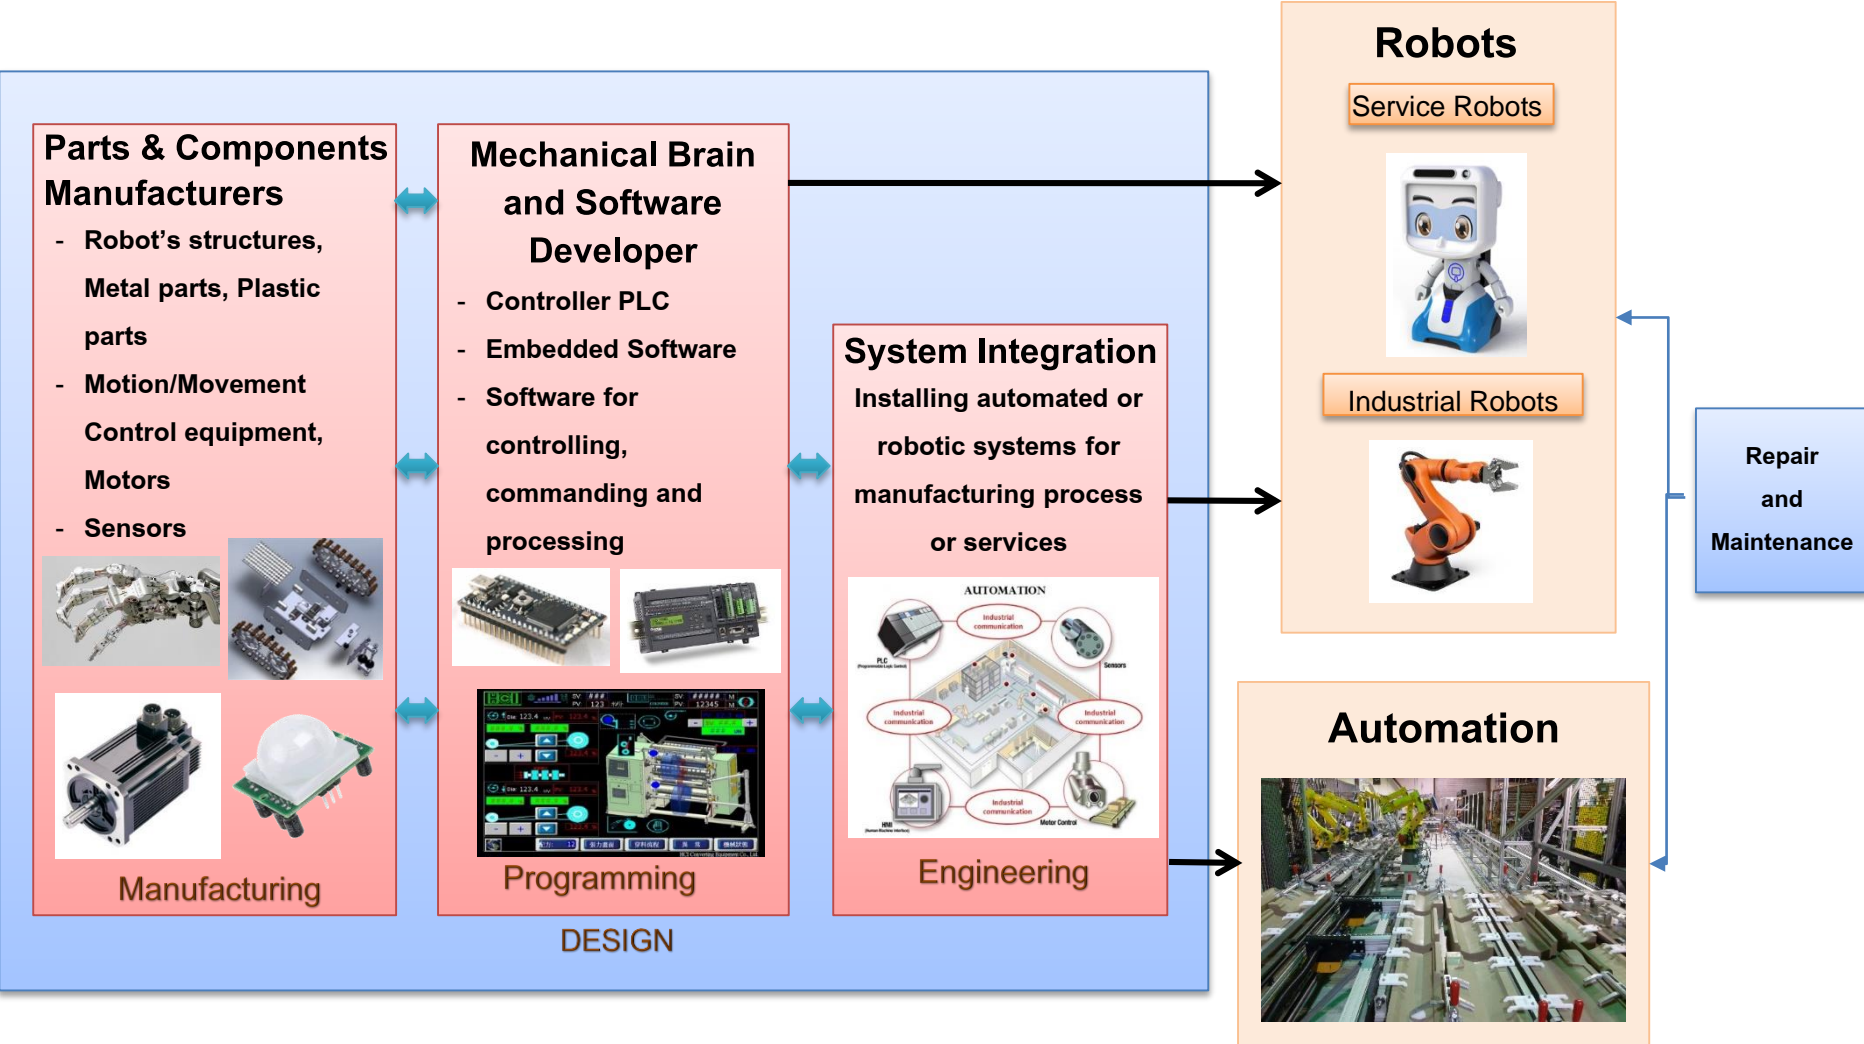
Parts & Components Manufacturers

- Robot's structures, Metal parts, Plastic parts
- Motion/Movement Control equipment, Motors
- Sensors

Manufacturing

Mechanical Brain and Software Developer

- Controller PLC
- Embedded Software
- Software for controlling, commanding and processing

Programming

System Integration

Installing automated or robotic systems for manufacturing process or services

AUTOMATION

Industrial communication

PLC

Sensors

Industrial communication

Industrial communication

HMI

Industrial communication

Motor Control

Engineering

DESIGN

Robots

Service Robots

Industrial Robots

Automation

Repair and Maintenance